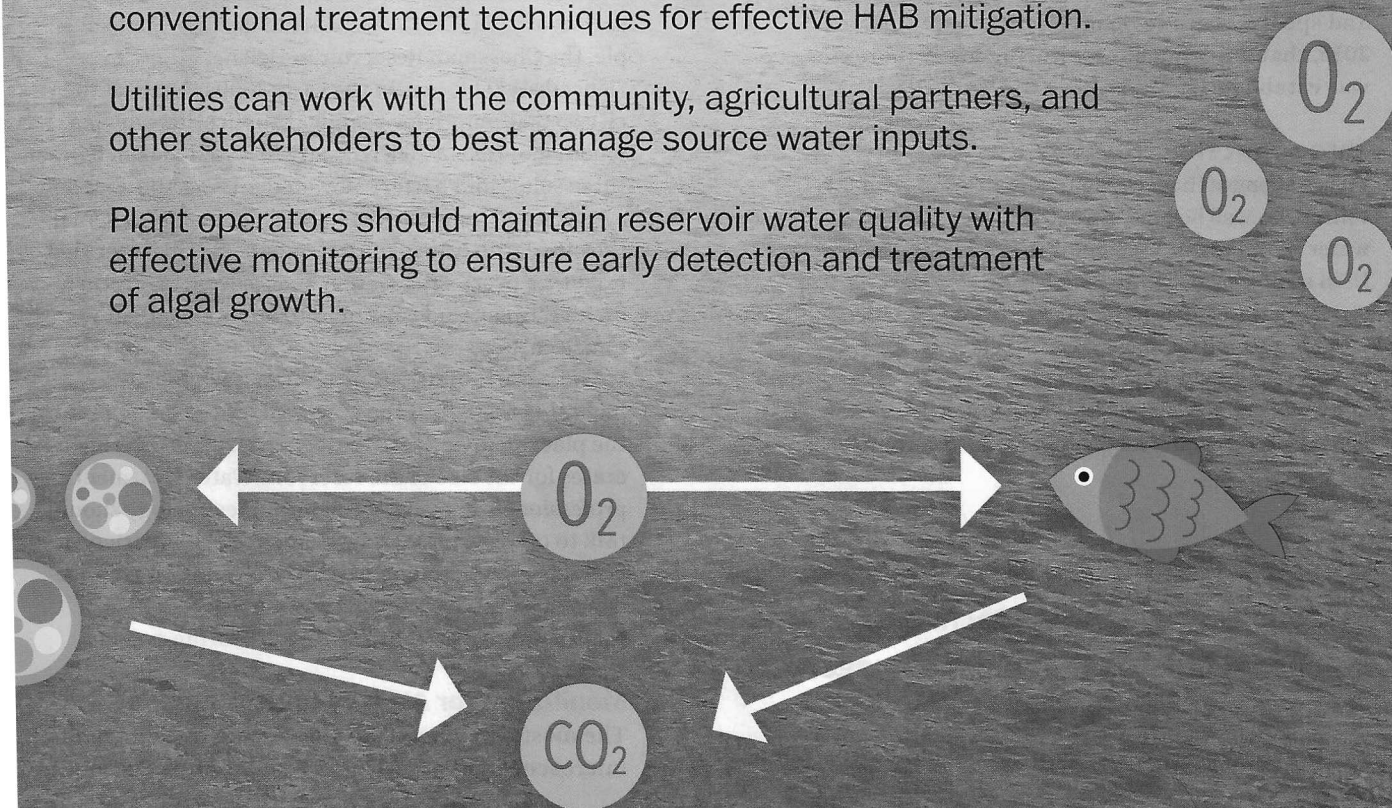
conventional treatment techniques for effective HAB mitigation.

Utilities can work with the community, agricultural partners, and other stakeholders to best manage source water inputs.

Plant operators should maintain reservoir water quality with effective monitoring to ensure early detection and treatment of algal growth.

$O_2$

$O_2$

$O_2$

$O_2$

$CO_2$